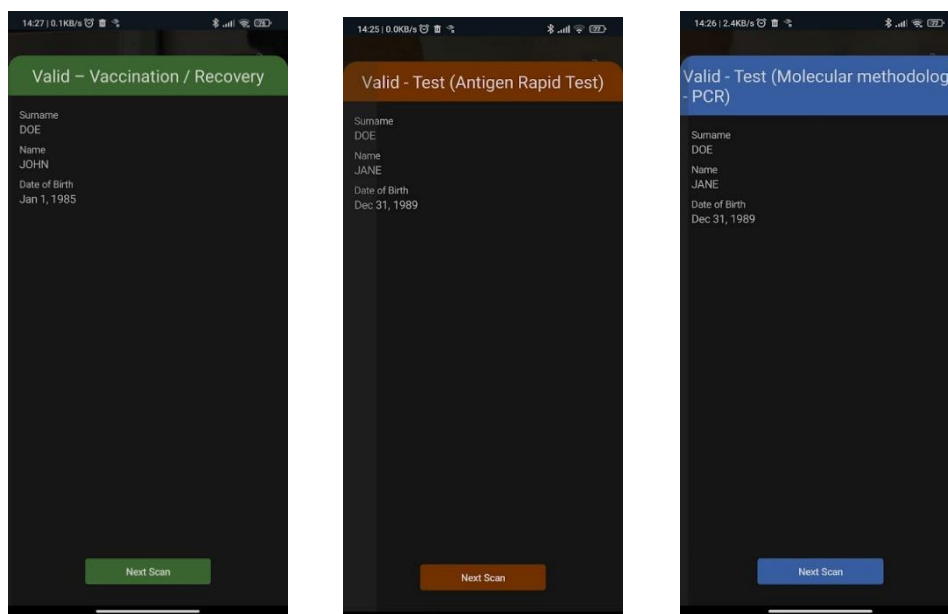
14:27 | 0.1KB/s

Valid – Vaccination / Recovery

Surname
DOE
Name
JOHN
Date of Birth
Jan 1, 1985

Next Scan

14:25 | 0.0KB/s

Valid - Test (Antigen Rapid Test)

Surname
DOE
Name
JANE
Date of Birth
Dec 31, 1989

Next Scan

14:26 | 2.4KB/s

Valid - Test (Molecular methodolog - PCR)

Surname
DOE
Name
JANE
Date of Birth
Dec 31, 1989

Next Scan